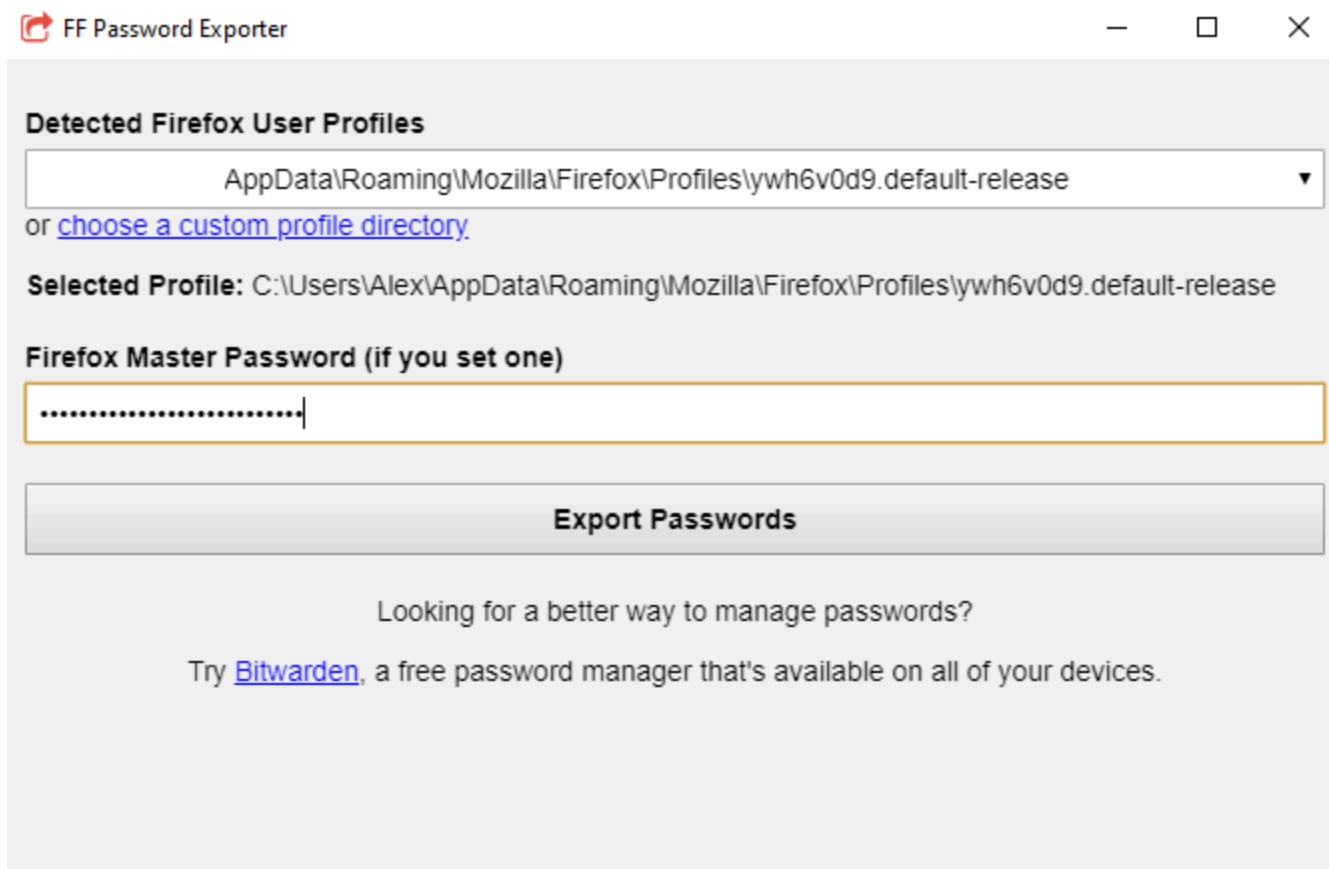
FF Password Exporter

Detected Firefox User Profiles

AppData\Roaming\Mozilla\Firefox\Profiles\ywh6v0d9.default-release

or choose a custom profile directory

Selected Profile: C:\Users\Alex\AppData\Roaming\Mozilla\Firefox\Profiles\ywh6v0d9.default-release

Firefox Master Password (if you set one)

••••••••••••••••••••••••••

Export Passwords

Looking for a better way to manage passwords?

Try Bitwarden, a free password manager that's available on all of your devices.